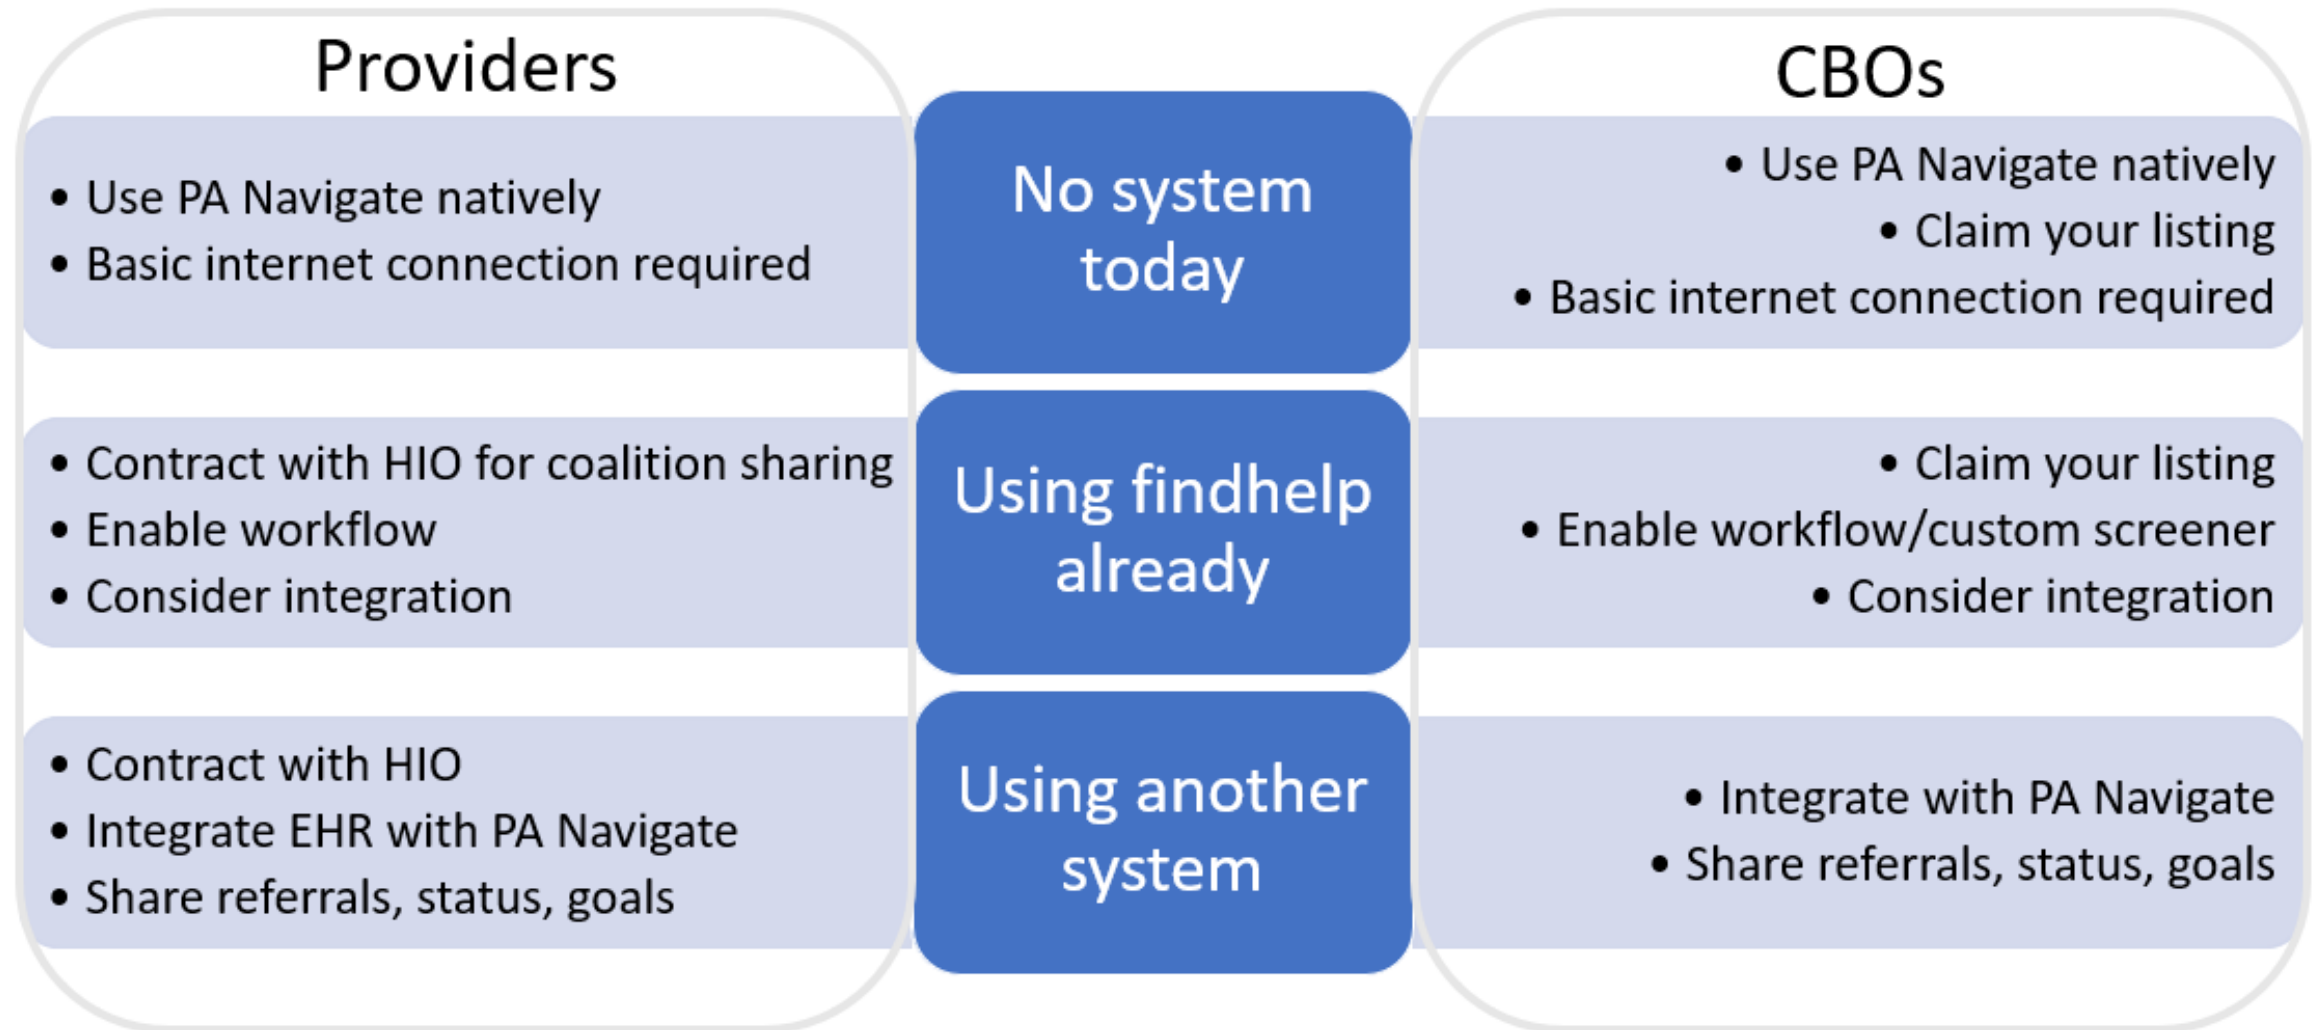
Providers

CBOs

No system today

• Use PA Navigate natively
• Basic internet connection required

• Use PA Navigate natively
• Claim your listing
• Basic internet connection required

Using findhelp already

• Contract with HIO for coalition sharing
• Enable workflow
• Consider integration

• Claim your listing
• Enable workflow/custom screener
• Consider integration

Using another system

• Contract with HIO
• Integrate EHR with PA Navigate
• Share referrals, status, goals

• Integrate with PA Navigate
• Share referrals, status, goals